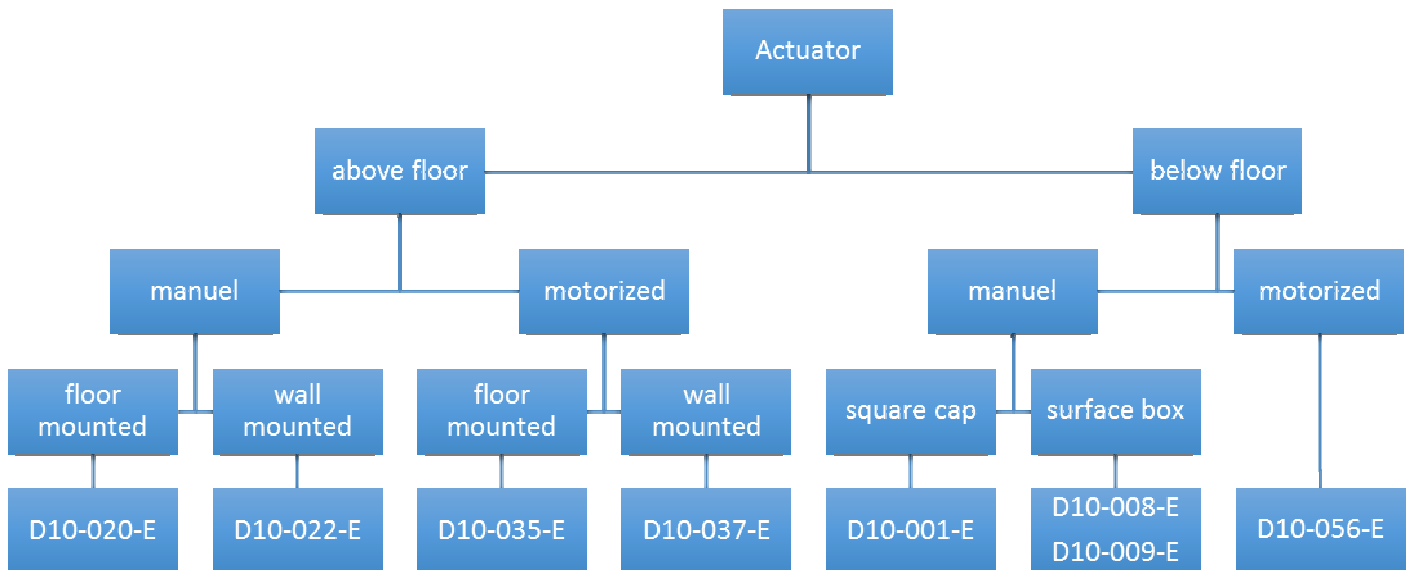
Actuator

above floor

below floor

manuel

motorized

manuel

motorized

floor mounted

wall mounted

floor mounted

wall mounted

square cap

surface box

D10-020-E

D10-022-E

D10-035-E

D10-037-E

D10-001-E

D10-008-E
D10-009-E

D10-056-E